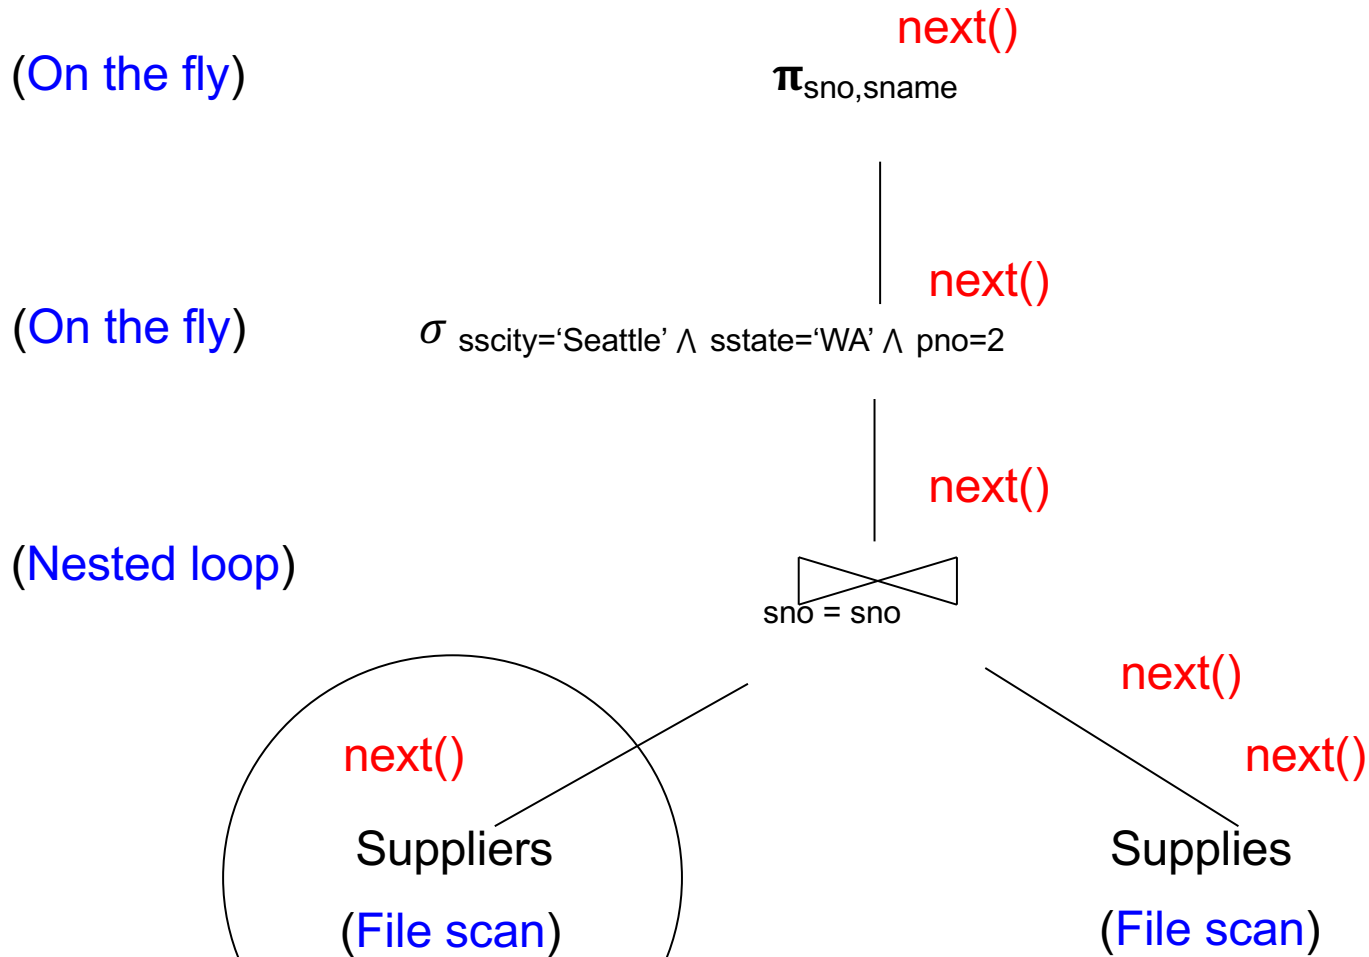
(On the fly)

next()

$\pi_{sno,sname}$

next()

(On the fly)

$\sigma$ sscity='Seattle' ∧ sstate='WA' ∧ pno=2

next()

(Nested loop)

$\bowtie$
sno = sno

next()

next()

next()

Suppliers

(File scan)

Supplies

(File scan)